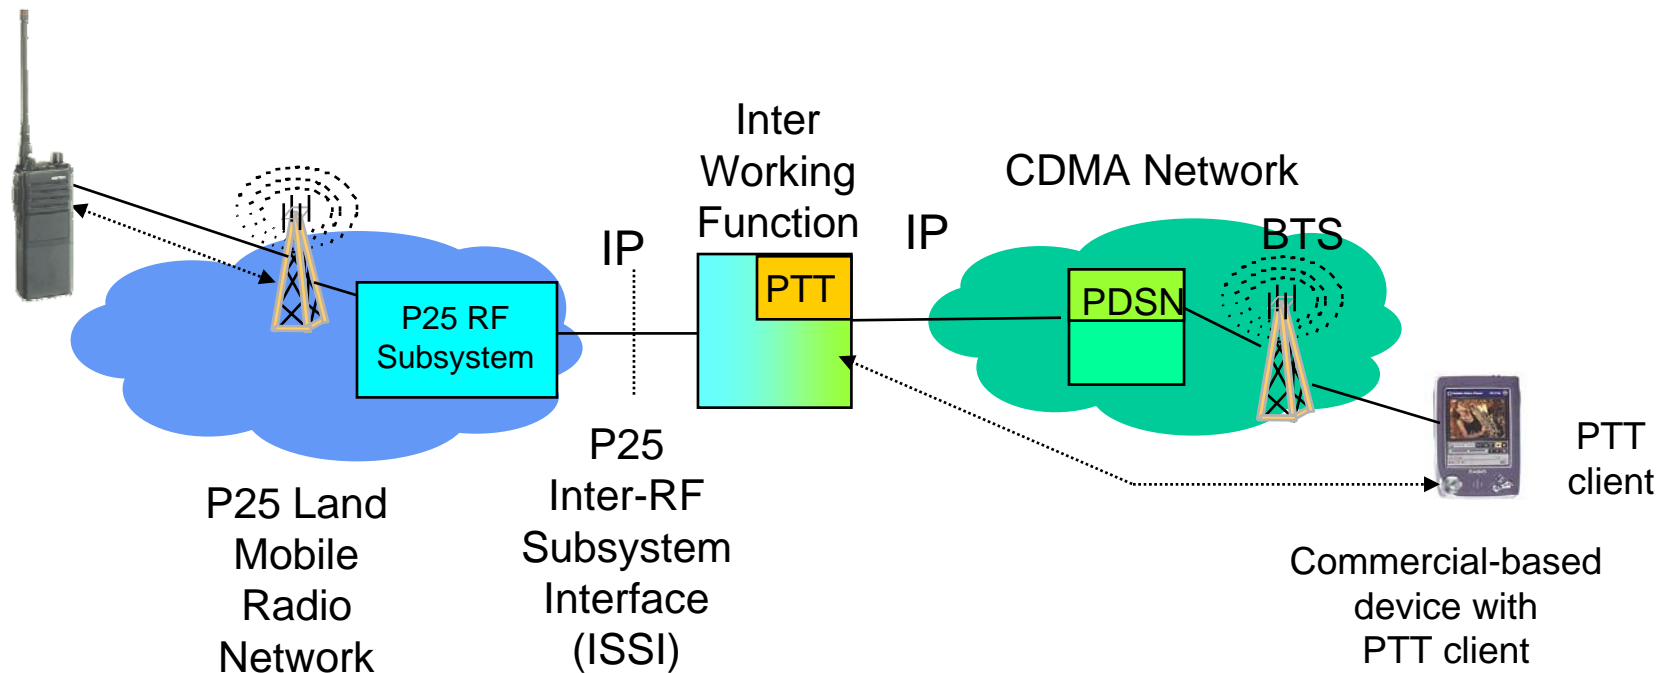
Inter Working Function

PTT

CDMA Network

IP

IP

BTS

P25 RF Subsystem

PDSN

PTT client

P25 Inter-RF Subsystem Interface (ISSI)

P25 Land Mobile Radio Network

Commercial-based device with PTT client